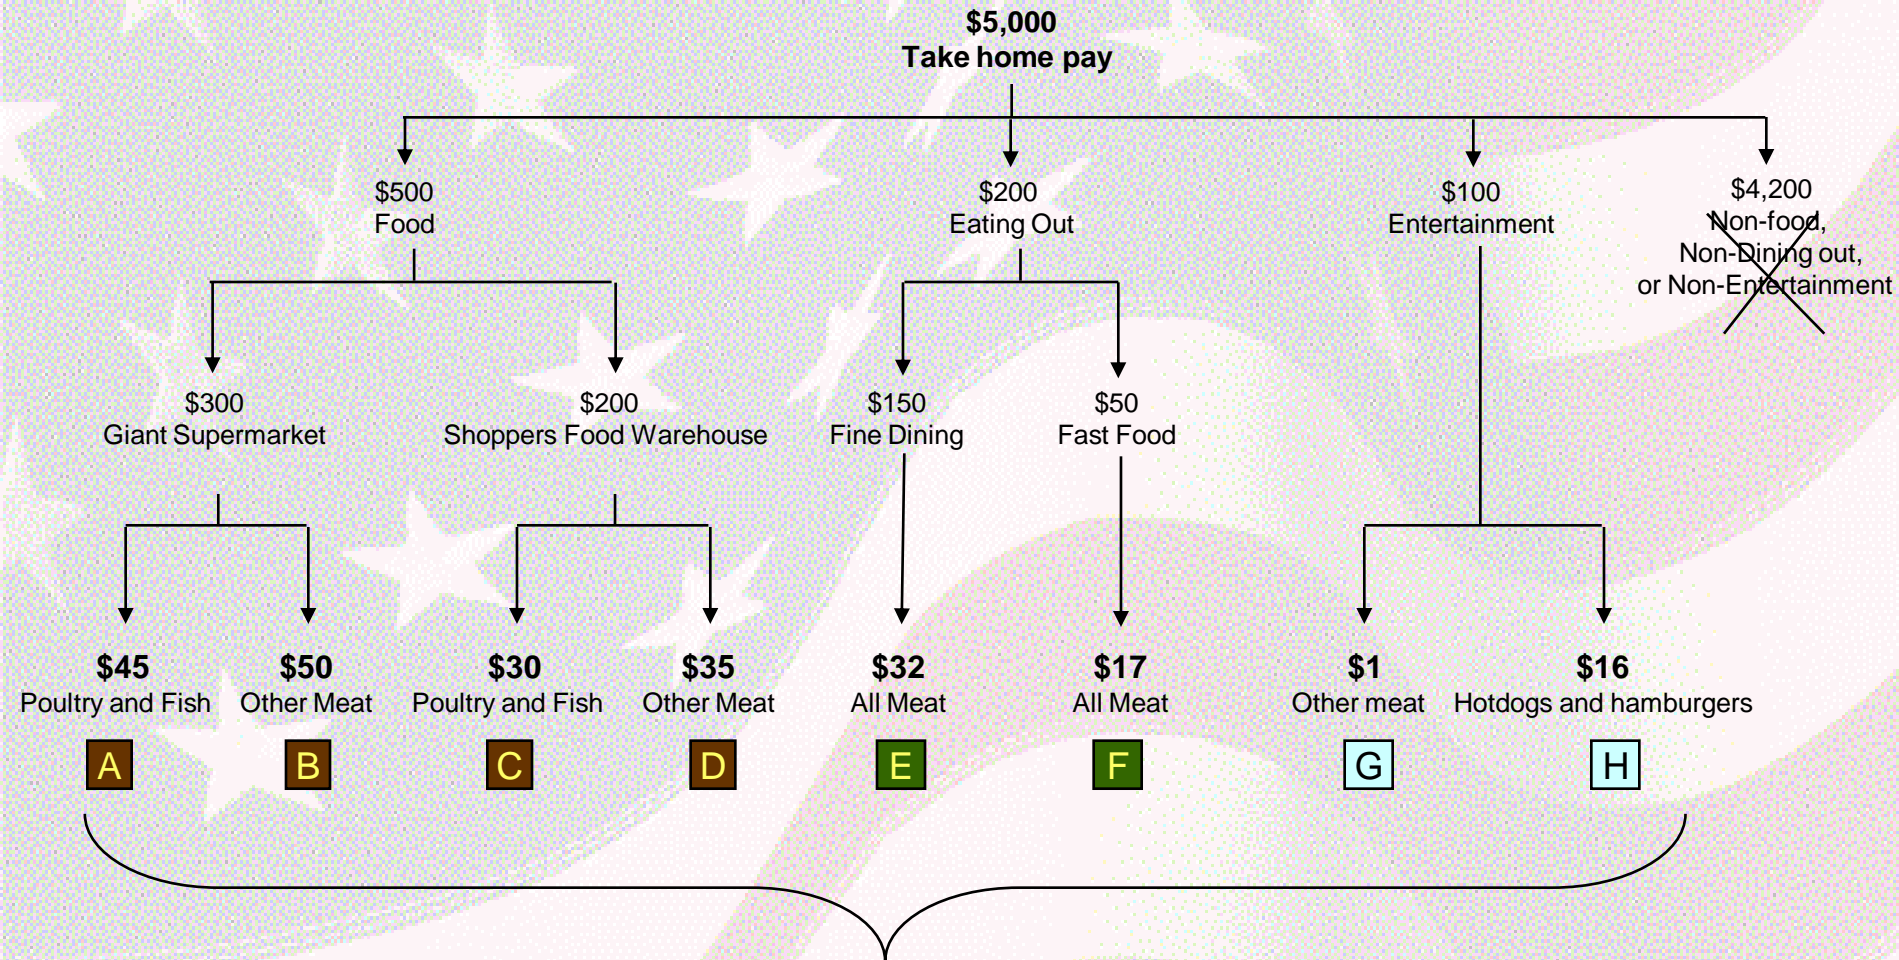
$5,000
Take home pay

$500
Food

$200
Eating Out

$100
Entertainment

$4,200
Non-food,
Non-Dining out,
or Non-Entertainment

$300
Giant Supermarket

$200
Shoppers Food Warehouse

$150
Fine Dining

$50
Fast Food

$45
Poultry and Fish
A

$50
Other Meat
B

$30
Poultry and Fish
C

$35
Other Meat
D

$32
All Meat
E

$17
All Meat
F

$1
Other meat
G

$16
Hotdogs and hamburgers
H